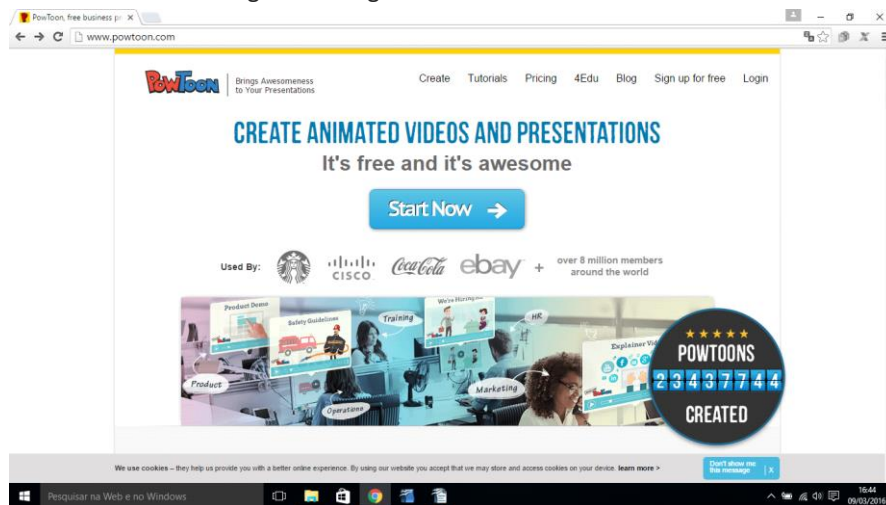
PowToon, free business p ×

www.powtoon.com

PowToon | Brings Awesomeness to Your Presentations

Create Tutorials Pricing 4Edu Blog Sign up for free Login

CREATE ANIMATED VIDEOS AND PRESENTATIONS

It's free and it's awesome

Start Now →

Used By: CISCO Coca-Cola ebay + over 8 million members around the world

Product Demo
Safety Guidelines
Training
We're Hiring
HR
Explainer Vid
Product
Marketing
Operations

★★★★★
POWTOONS
2343744
CREATED

We use cookies – they help us provide you with a better online experience. By using our website you accept that we may store and access cookies on your device. learn more >

Don't show me this message ×

Pesquisar na Web e no Windows

16:44
09/03/2016